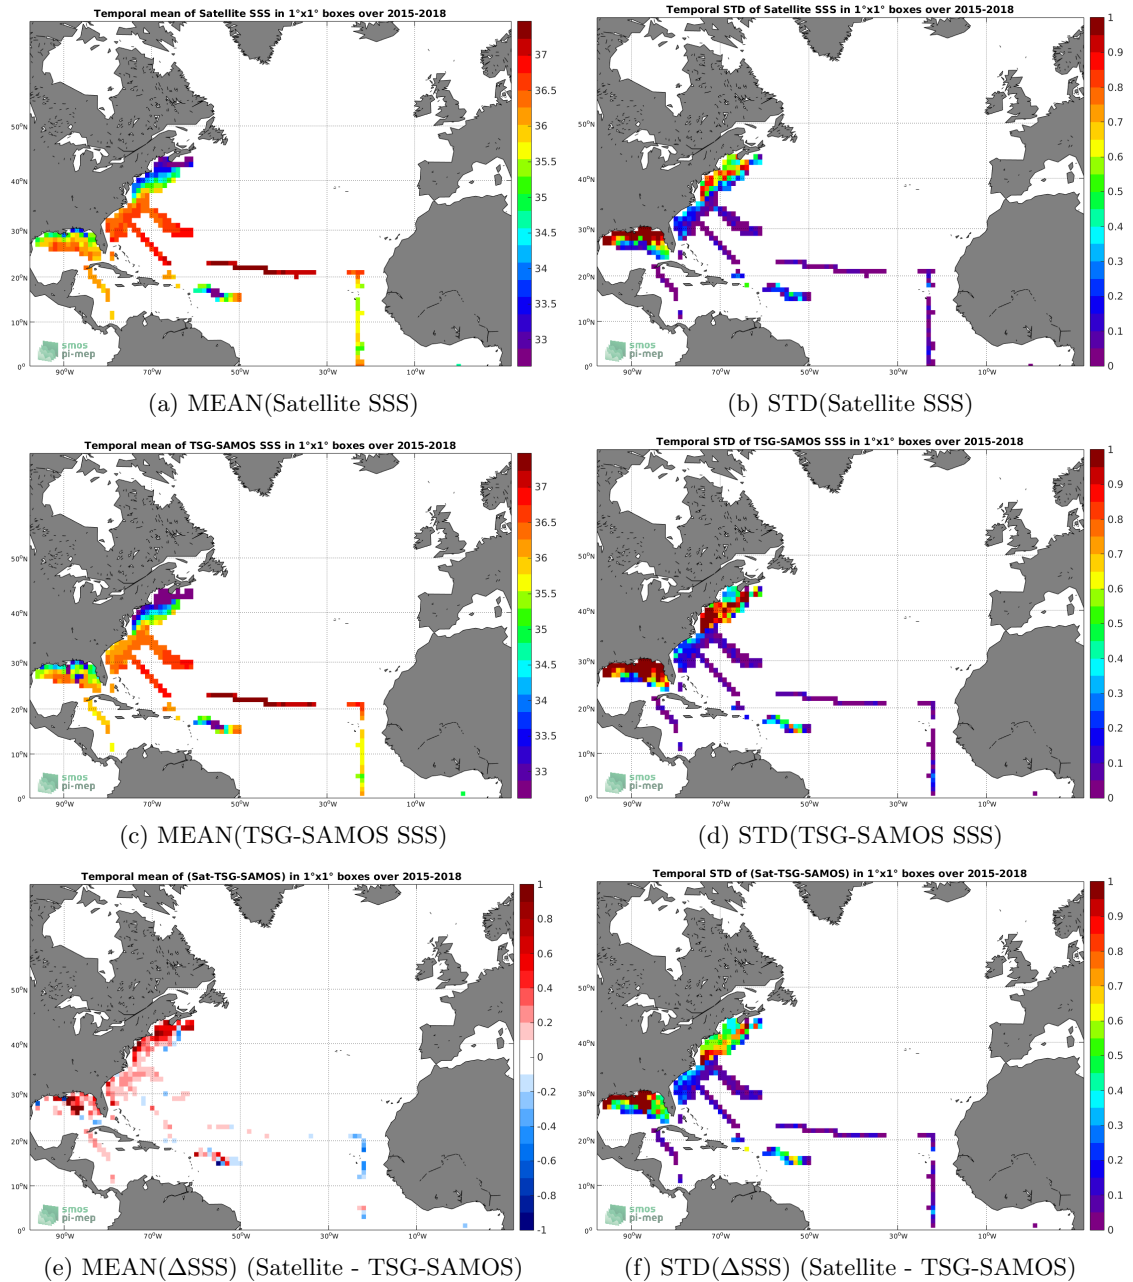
Temporal mean of Satellite SSS in 1°x1° boxes over 2015-2018

37
36.5
36
35.5
35
34.5
34
33.5
33

50°N
40°N
30°N
20°N
10°N
0°
90°W
70°W
50°W
30°W
10°W

smos
pi-mep

(a) MEAN(Satellite SSS)

Temporal STD of Satellite SSS in 1°x1° boxes over 2015-2018

1
0.9
0.8
0.7
0.6
0.5
0.4
0.3
0.2
0.1
0

50°N
40°N
30°N
20°N
10°N
0°
90°W
70°W
50°W
30°W
10°W

smos
pi-mep

(b) STD(Satellite SSS)

Temporal mean of TSG-SAMOS SSS in 1°x1° boxes over 2015-2018

37
36.5
36
35.5
35
34.5
34
33.5
33

50°N
40°N
30°N
20°N
10°N
0°
90°W
70°W
50°W
30°W
10°W

smos
pi-mep

(c) MEAN(TSG-SAMOS SSS)

Temporal STD of TSG-SAMOS SSS in 1°x1° boxes over 2015-2018

1
0.9
0.8
0.7
0.6
0.5
0.4
0.3
0.2
0.1
0

50°N
40°N
30°N
20°N
10°N
0°
90°W
70°W
50°W
30°W
10°W

smos
pi-mep

(d) STD(TSG-SAMOS SSS)

Temporal mean of (Sat-TSG-SAMOS) in 1°x1° boxes over 2015-2018

1
0.8
0.6
0.4
0.2
0
-0.2
-0.4
-0.6
-0.8
-1

50°N
40°N
30°N
20°N
10°N
0°
90°W
70°W
50°W
30°W
10°W

smos
pi-mep

(e) MEAN(ΔSSS) (Satellite - TSG-SAMOS)

Temporal STD of (Sat-TSG-SAMOS) in 1°x1° boxes over 2015-2018

1
0.9
0.8
0.7
0.6
0.5
0.4
0.3
0.2
0.1
0

50°N
40°N
30°N
20°N
10°N
0°
90°W
70°W
50°W
30°W
10°W

smos
pi-mep

(f) STD(ΔSSS) (Satellite - TSG-SAMOS)